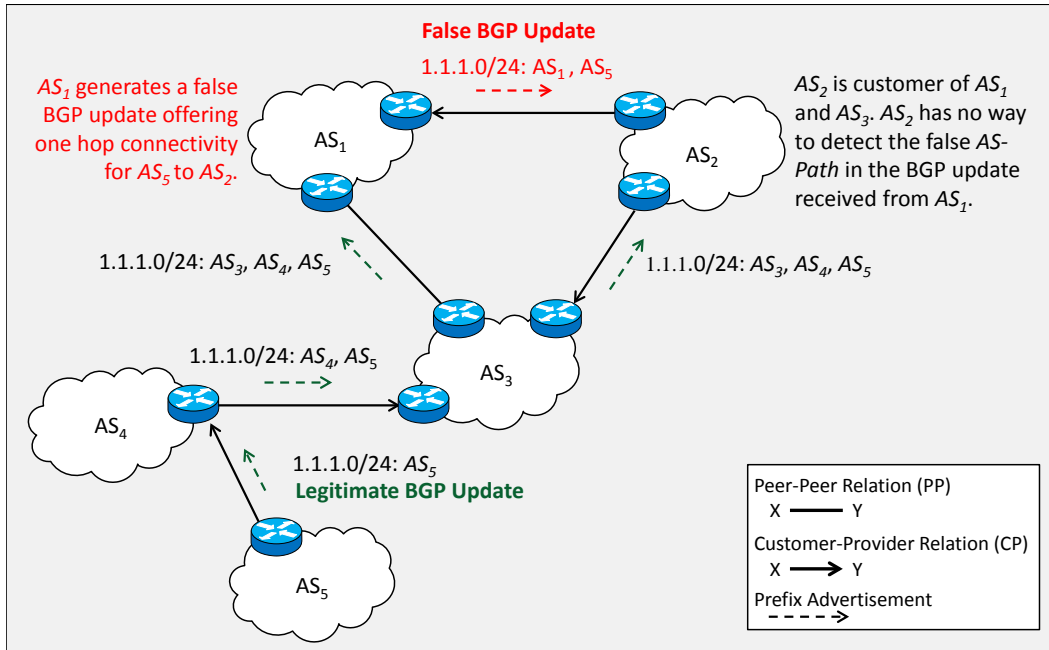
False BGP Update

1.1.1.0/24: $AS_1$ , $AS_5$

$AS_1$ generates a false BGP update offering one hop connectivity for $AS_5$ to $AS_2$.

$AS_2$ is customer of $AS_1$ and $AS_3$. $AS_2$ has no way to detect the false AS-Path in the BGP update received from $AS_1$.

$AS_1$

$AS_2$

1.1.1.0/24: $AS_3$, $AS_4$, $AS_5$

1.1.1.0/24: $AS_3$, $AS_4$, $AS_5$

1.1.1.0/24: $AS_4$, $AS_5$

$AS_3$

$AS_4$

1.1.1.0/24: $AS_5$

Legitimate BGP Update

$AS_5$

Peer-Peer Relation (PP)
X Y
Customer-Provider Relation (CP)
X Y
Prefix Advertisement